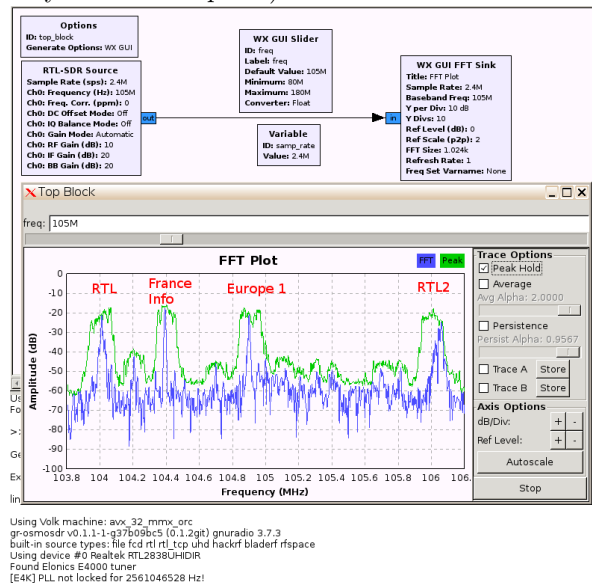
Options
ID: top_block
Generate Options: WX GUI

RTL-SDR Source
Sample Rate (sps): 2.4M
Ch0: Frequency (Hz): 105M
Ch0: Freq. Corr. (ppm): 0
Ch0: DC Offset Mode: Off
Ch0: IQ Balance Mode: Off
Ch0: Gain Mode: Automatic
Ch0: RF Gain (dB): 10
Ch0: IF Gain (dB): 20
Ch0: BB Gain (dB): 20
out

WX GUI Slider
ID: freq
Label: freq
Default Value: 105M
Minimum: 80M
Maximum: 180M
Converter: Float

Variable
ID: samp_rate
Value: 2.4M

in
WX GUI FFT Sink
Title: FFT Plot
Sample Rate: 2.4M
Baseband Freq: 105M
Y per Div: 10 dB
Y Divs: 10
Ref Level (dB): 0
Ref Scale (p2p): 2
FFT Size: 1.024k
Refresh Rate: 1
Freq Set Varname: None

Top Block

freq: 105M

FFT Plot
FFT Peak
RTL
France Info
Europe 1
RTL2
Amplitude (dB)
0
-10
-20
-30
-40
-50
-60
-70
-80
-90
103.8 104 104.2 104.4 104.6 104.8 105 105.2 105.4 105.6 105.8 106 106.
Frequency (MHz)

Trace Options
Peak Hold
Average
Avg Alpha: 2.0000
Persistence
Persist Alpha: 0.9567
Trace A Store
Trace B Store
Axis Options
dB/Div: + -
Ref Level: + -
Autoscale
Stop

Fo
>:
Ge
Ex
lin

Using Volk machine: avx_32_mmx_orc
gr-osmosdr v0.1.1-g37b09bc5 (0.1.2git) gnuradio 3.7.3
built-in source types: file fcd rtl rtl_tcp uhd hackrf bladerf rfspace
Using device #0 Realtek RTL2838UHIDIR
Found Elonics E4000 tuner
[E4K] PLL not locked for 2561046528 Hz!